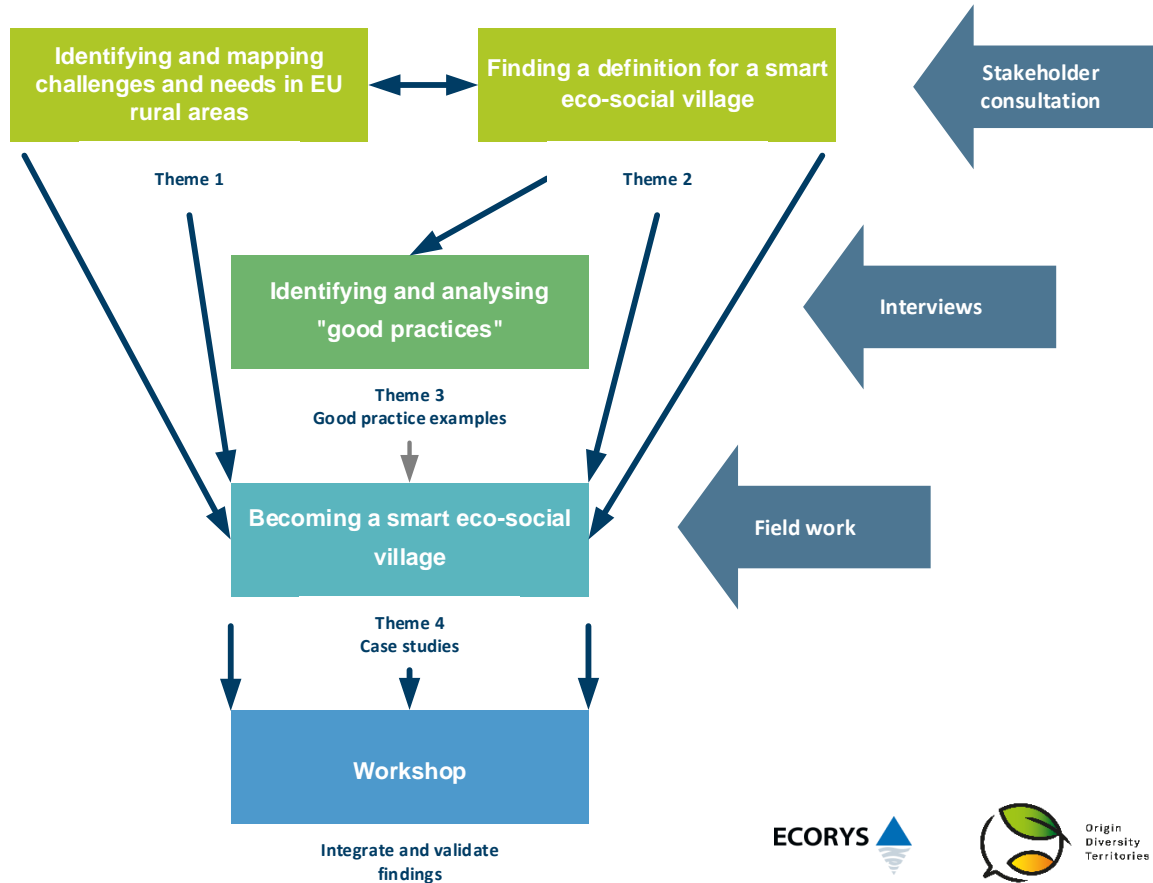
Identifying and mapping challenges and needs in EU rural areas

Finding a definition for a smart eco-social village

Stakeholder consultation

Theme 1

Theme 2

Identifying and analysing "good practices"

Interviews

Theme 3
Good practice examples

Becoming a smart eco-social village

Field work

Theme 4
Case studies

Workshop

Integrate and validate findings

ECORYS

Origin
Diversity
Territories